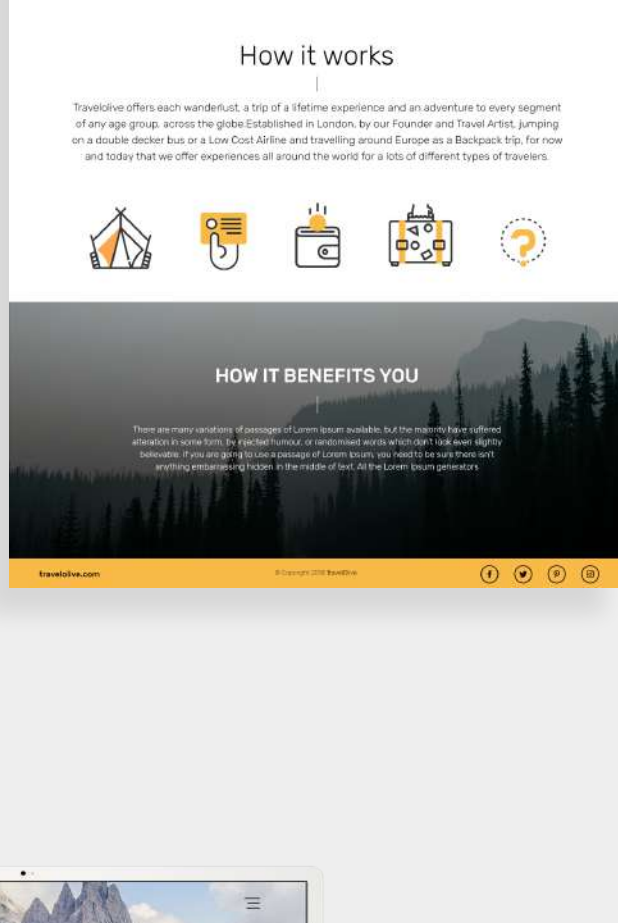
How it works

Travelolive offers each wanderlust, a trip of a lifetime experience and an adventure to every segment of any age group, across the globe.Established in London, by our Founder and Travel Artist, jumping on a double decker bus or a Low Cost Airline and travelling around Europe as a Backpack trip, for now and today that we offer experiences all around the world for a lots of different types of travelers.

HOW IT BENEFITS YOU

There are many variations of passages of Lorem Ipsum available, but the majority have suffered alteration in some form, by injected humour, or randomised words which don't look even slightly believable. If you are going to use a passage of Lorem Ipsum, you need to be sure there isn't anything embarrassing hidden in the middle of text. All the Lorem Ipsum generators

travelolive.com

© Copyright 2018 Travelolive